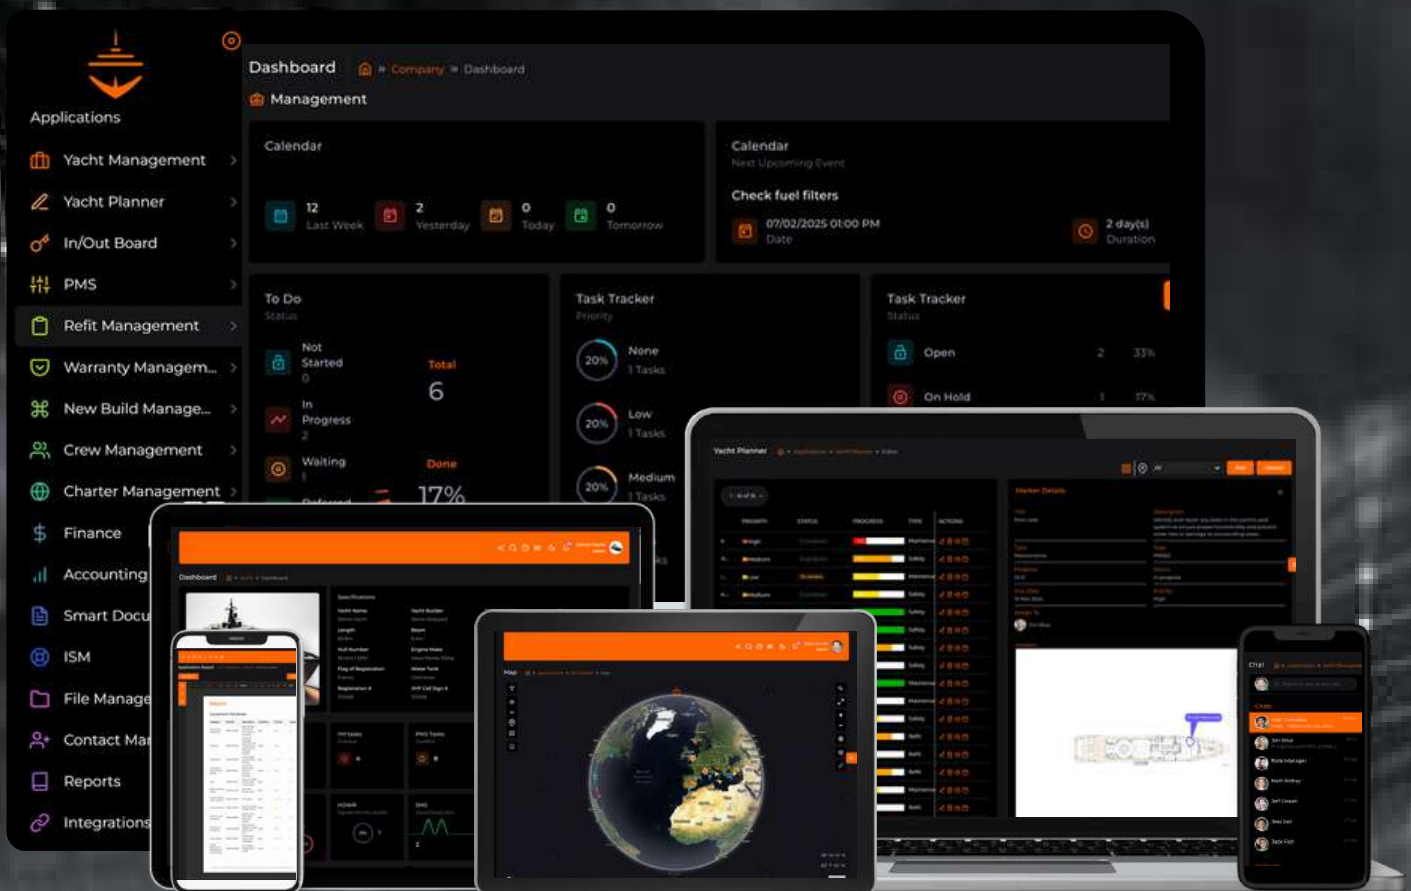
Applications

Yacht Management
Yacht Planner
In/Out Board
PMS
Refit Management
Warranty Managem...
New Build Manage...
Crew Management
Charter Management
Finance
Accounting
Smart Docu
ISM
File Manage
Contact Ma
Reports
Integrations

Dashboard Company » Dashboard

Management

Calendar

12 Last Week
2 Yesterday
0 Today
0 Tomorrow

Calendar
Next Upcoming Event

Check fuel filters

07/02/2025 01:00 PM
Date

2 day(s)
Duration

To Do
Status

Not Started
0

Total
6

In Progress
2

Waiting
1

Done
17%

Task Tracker
Priority

20% None
1 Tasks

20% Low
1 Tasks

20% Medium
1 Tasks

Task Tracker
Status

Open 2 33%

On Hold 1 17%

Yacht Planner

Marker Details

Dashboard

Map

Chat